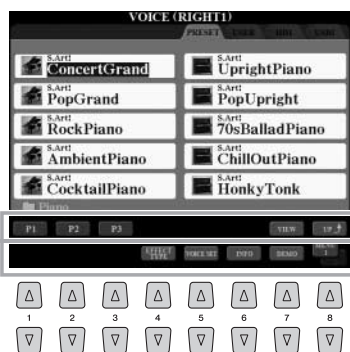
VOICE (RIGHT1)

PRESET USER

S.Art! ConcertGrand
S.Art! UprightPiano
S.Art! PopGrand
S.Art! PopUpright
S.Art! RockPiano
S.Art! 70sBalladPiano
S.Art! AmbientPiano
S.Art! ChillOutPiano
S.Art! CocktailPiano
S.Art! HonkyTonk

Piano

P1 P2 P3 VIEW UP

EFFECT TYPE VOICE SET INFO DEMO MENU 1

1 2 3 4 5 6 7 8